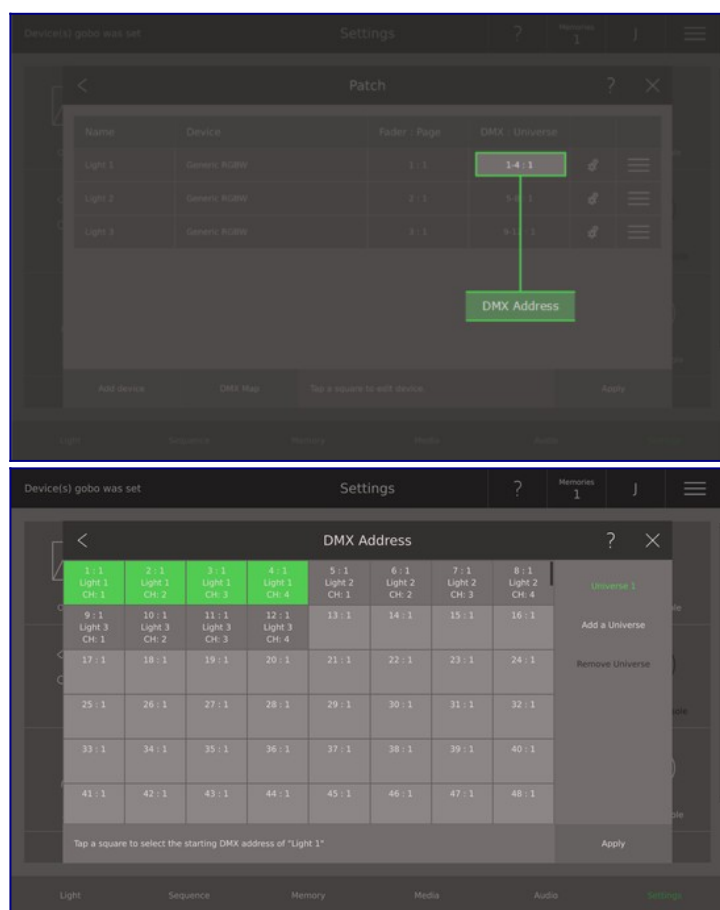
Device(s) gobo was set Settings ? Memories 1 J

< Patch ? ×

| Name | Device | Fader : Page | DMX : Universe |
|---|---|---|---|
| Light 1 | Generic RGBW | 1 : 1 | 1-4 : 1 |
| Light 2 | Generic RGBW | 2 : 1 | 5-8 : 1 |
| Light 3 | Generic RGBW | 3 : 1 | 9-12 : 1 |

DMX Address

Add device DMX Map Tap a square to edit device. Apply

Light Sequence Memory Media Audio Settings

Device(s) gobo was set Settings ? Memories 1 J

< DMX Address ? ×

| | | | | | | | |
|---|---|---|---|---|---|---|---|
| 1 : 1 Light 1 CH: 1 | 2 : 1 Light 1 CH: 2 | 3 : 1 Light 1 CH: 3 | 4 : 1 Light 1 CH: 4 | 5 : 1 Light 2 CH: 1 | 6 : 1 Light 2 CH: 2 | 7 : 1 Light 2 CH: 3 | 8 : 1 Light 2 CH: 4 |
| 9 : 1 Light 3 CH: 1 | 10 : 1 Light 3 CH: 2 | 11 : 1 Light 3 CH: 3 | 12 : 1 Light 3 CH: 4 | 13 : 1 | 14 : 1 | 15 : 1 | 16 : 1 |
| 17 : 1 | 18 : 1 | 19 : 1 | 20 : 1 | 21 : 1 | 22 : 1 | 23 : 1 | 24 : 1 |
| 25 : 1 | 26 : 1 | 27 : 1 | 28 : 1 | 29 : 1 | 30 : 1 | 31 : 1 | 32 : 1 |
| 33 : 1 | 34 : 1 | 35 : 1 | 36 : 1 | 37 : 1 | 38 : 1 | 39 : 1 | 40 : 1 |
| 41 : 1 | 42 : 1 | 43 : 1 | 44 : 1 | 45 : 1 | 46 : 1 | 47 : 1 | 48 : 1 |

Universe 1
Add a Universe
Remove Universe

Tap a square to select the starting DMX address of "Light 1" Apply

Light Sequence Memory Media Audio Settings